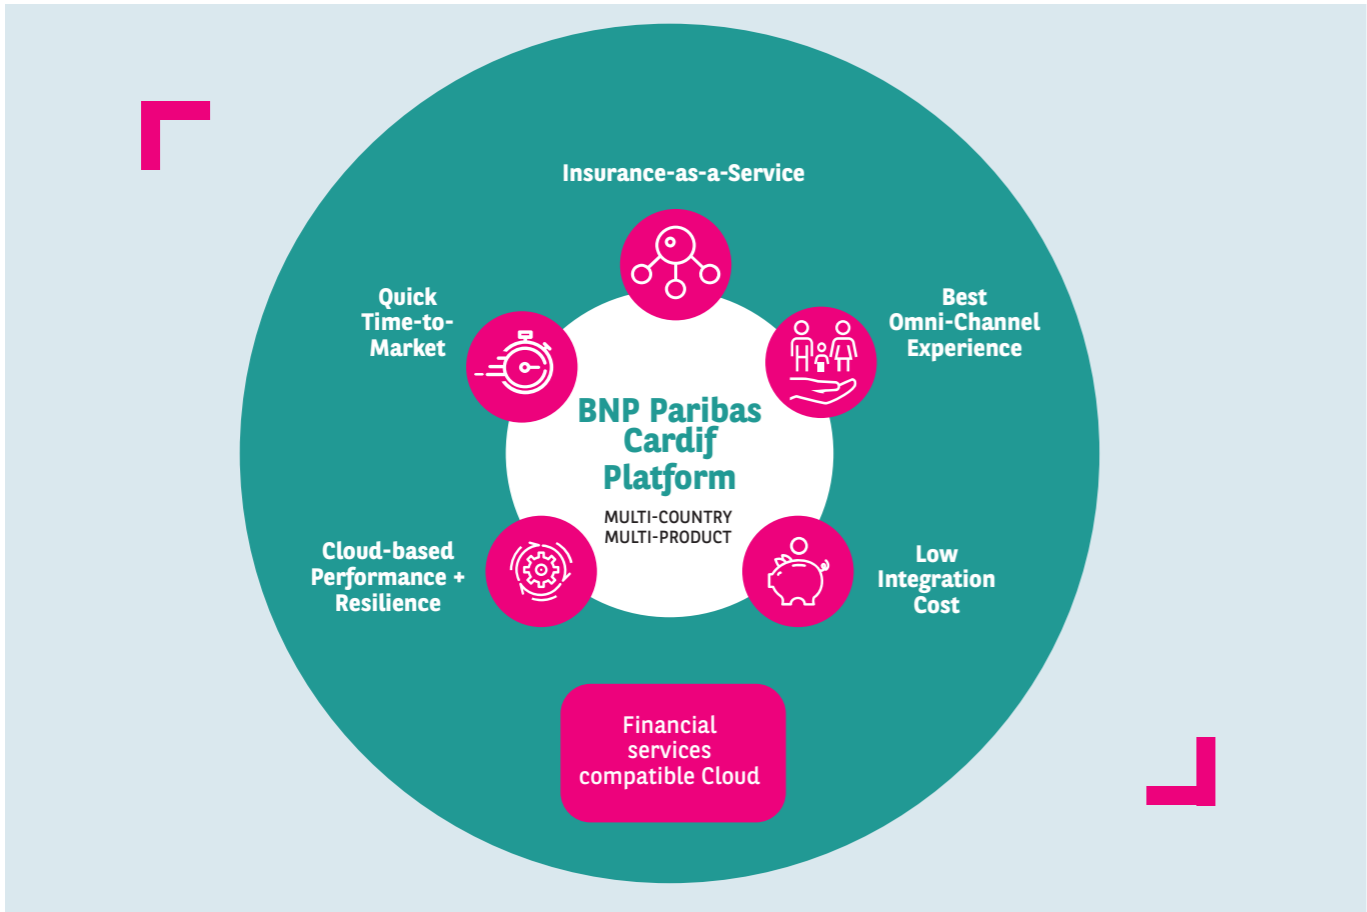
Insurance-as-a-Service

Quick Time-to-Market

Best Omni-Channel Experience

BNP Paribas Cardif Platform

MULTI-COUNTRY
MULTI-PRODUCT

Cloud-based Performance + Resilience

Low Integration Cost

Financial services compatible Cloud